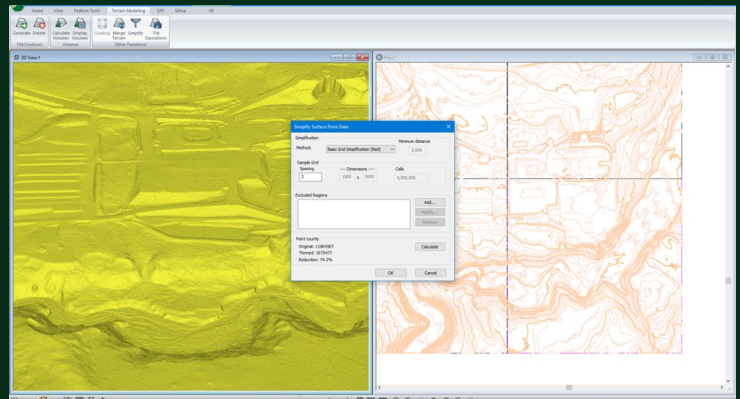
Home View Feature Tools Terrain Modeling GPS Setup 3D

Generate Delete
TIN/Contours

Calculate Volumes Display Volumes
Volumes

Grading Merge Terrain Simplify TIN Operations
Other Functions

3D View 1

View 1

Simplify Surface Point Data

Simplification
Method: Basic Grid Simplification (fast)
Minimum distance
2.000

Sample Grid
Spacing
2
--- Dimensions ---
1500 x 3000
Cells
4,500,000

Excluded Regions
Add...
Modify...
Remove

Point counts
Original: 11864067
Thinned: 3075477
Reduction: 74.1%
Calculate

OK Cancel